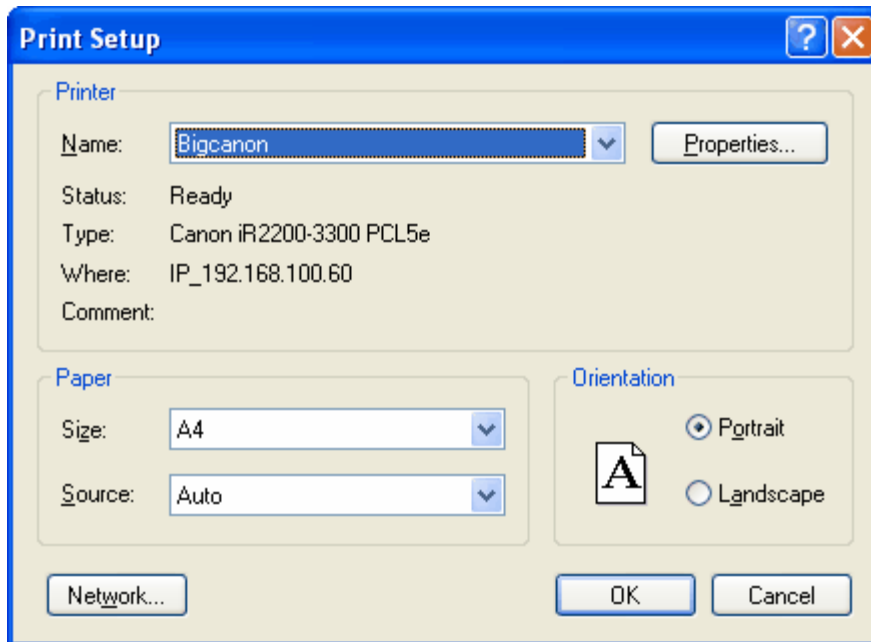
Print Setup

Printer

Name: Bigcanon

Properties...

Status: Ready

Type: Canon iR2200-3300 PCL5e

Where: IP_192.168.100.60

Comment:

Paper

Size: A4

Source: Auto

Orientation

A

Portrait

Landscape

Network...

OK

Cancel